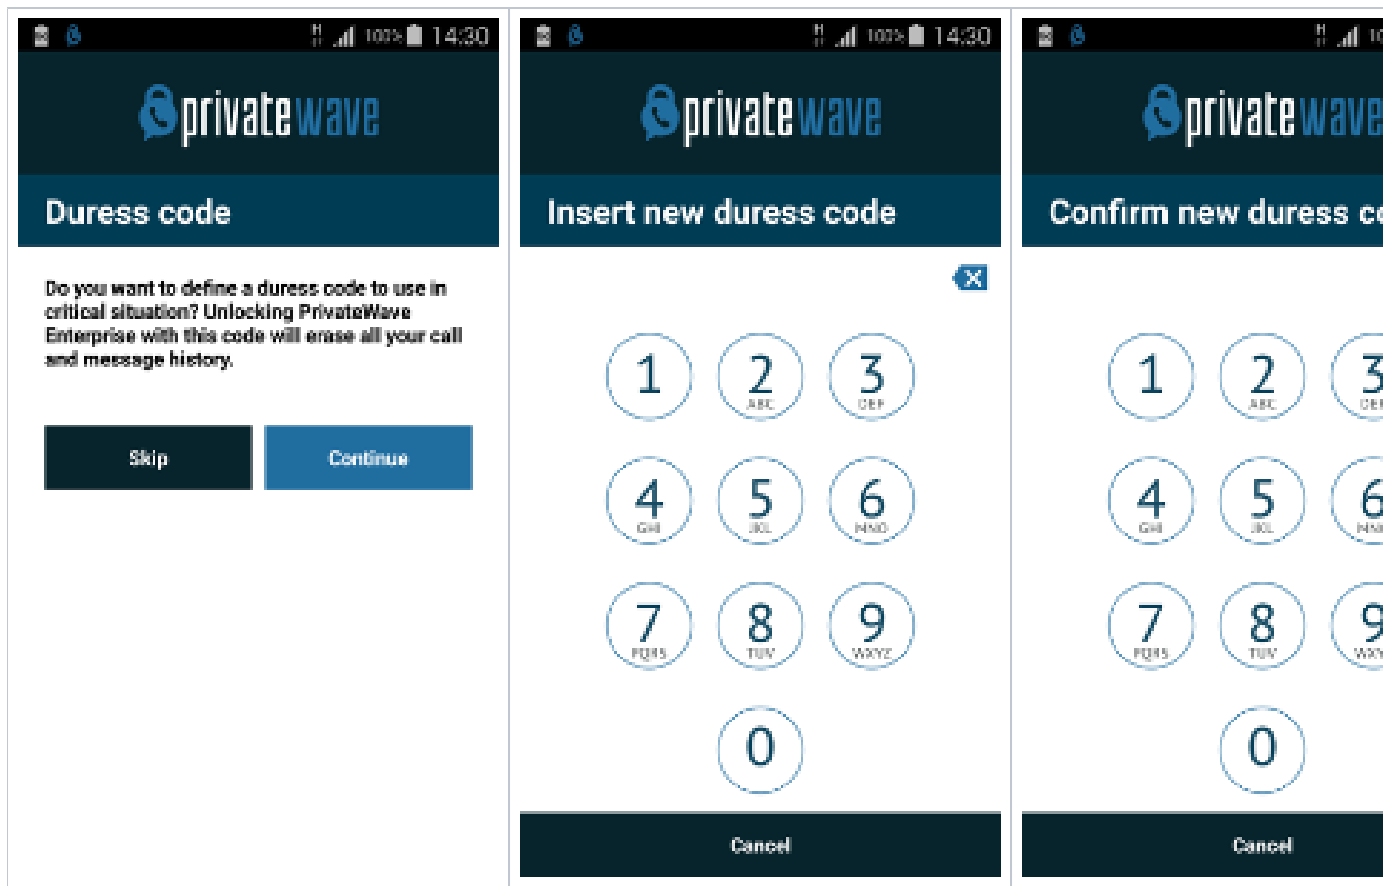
100% 14:30

privatewave

Duress code

Do you want to define a duress code to use in critical situation? Unlocking PrivateWave Enterprise with this code will erase all your call and message history.

Skip Continue

100% 14:30

privatewave

Insert new duress code

1
2 ABC
3 DEF
4 GHI
5 JKL
6 MNO
7 PQRS
8 TUV
9 WXYZ
0

Cancel

10

privatewave

Confirm new duress c

1
2 ABC
3 DE
4 GHI
5 JKL
6 MN
7 PQRS
8 TUV
9 WX
0

Cancel